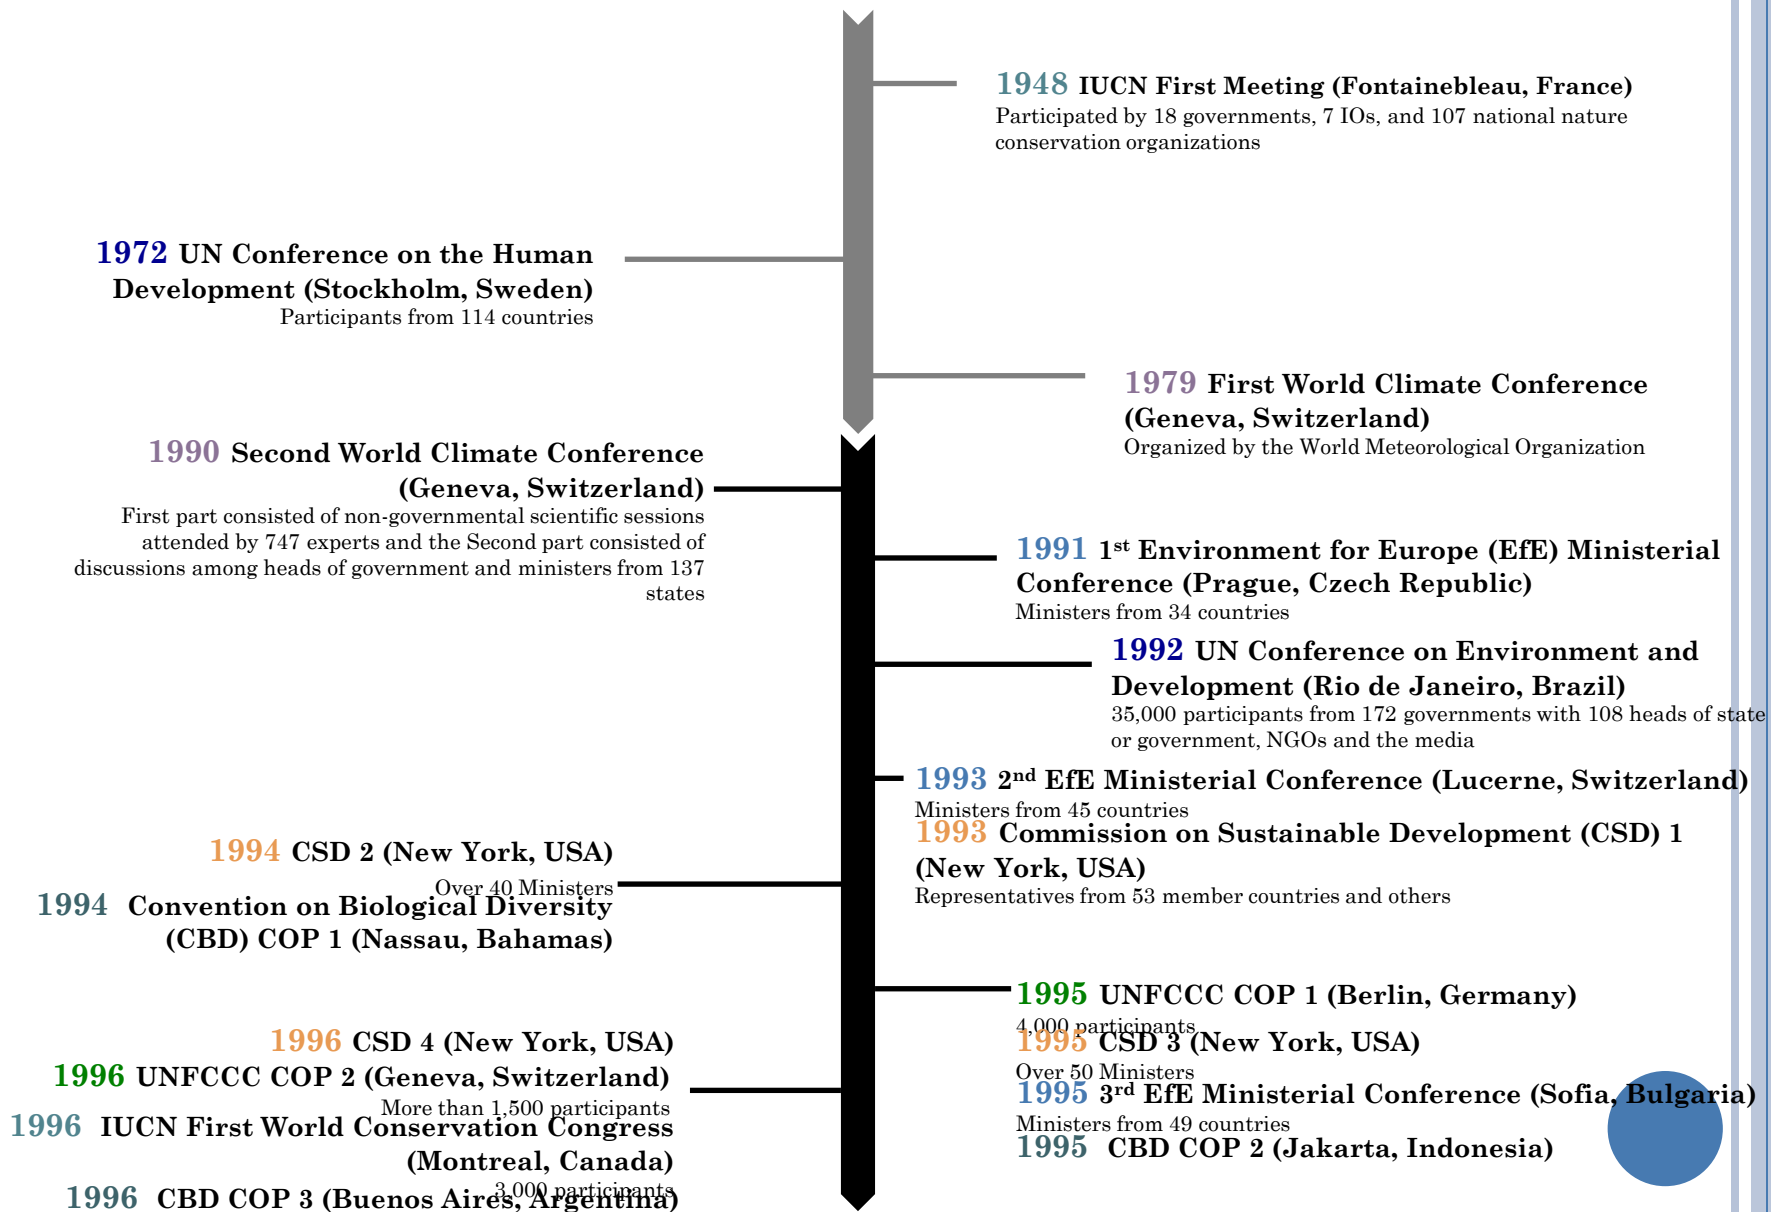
1948 IUCN First Meeting (Fontainebleau, France)
Participated by 18 governments, 7 IOs, and 107 national nature conservation organizations

1972 UN Conference on the Human Development (Stockholm, Sweden)
Participants from 114 countries

1979 First World Climate Conference (Geneva, Switzerland)
Organized by the World Meteorological Organization

1990 Second World Climate Conference (Geneva, Switzerland)
First part consisted of non-governmental scientific sessions attended by 747 experts and the Second part consisted of discussions among heads of government and ministers from 137 states

1991 1st Environment for Europe (EfE) Ministerial Conference (Prague, Czech Republic)
Ministers from 34 countries

1992 UN Conference on Environment and Development (Rio de Janeiro, Brazil)
35,000 participants from 172 governments with 108 heads of state or government, NGOs and the media

1993 2nd EfE Ministerial Conference (Lucerne, Switzerland)
Ministers from 45 countries

1993 Commission on Sustainable Development (CSD) 1 (New York, USA)
Representatives from 53 member countries and others

1994 CSD 2 (New York, USA)
Over 40 Ministers

1994 Convention on Biological Diversity (CBD) COP 1 (Nassau, Bahamas)

1995 UNFCCC COP 1 (Berlin, Germany)
4,000 participants

1995 CSD 3 (New York, USA)
Over 50 Ministers

1995 3rd EfE Ministerial Conference (Sofia, Bulgaria)
Ministers from 49 countries

1995 CBD COP 2 (Jakarta, Indonesia)

1996 CSD 4 (New York, USA)

1996 UNFCCC COP 2 (Geneva, Switzerland)
More than 1,500 participants

1996 IUCN First World Conservation Congress (Montreal, Canada)
3,000 participants

1996 CBD COP 3 (Buenos Aires, Argentina)